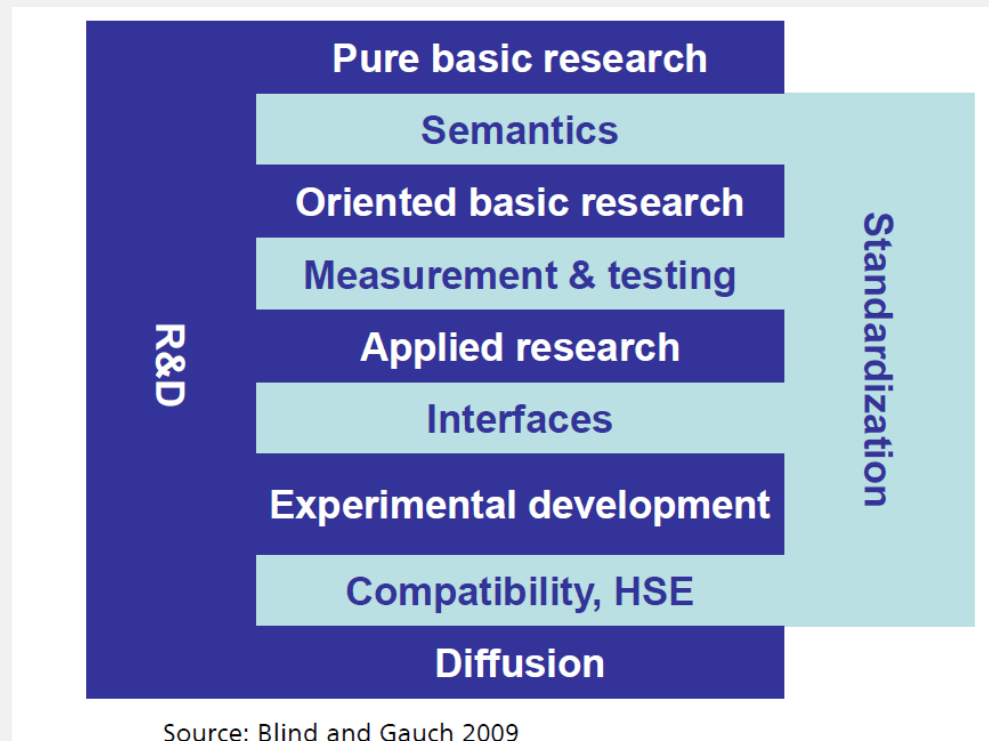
Pure basic research

Semantics

Oriented basic research

Measurement & testing

Applied research

Interfaces

Experimental development

Compatibility, HSE

Diffusion

R&D

Standardization

Source: Blind and Gauch 2009